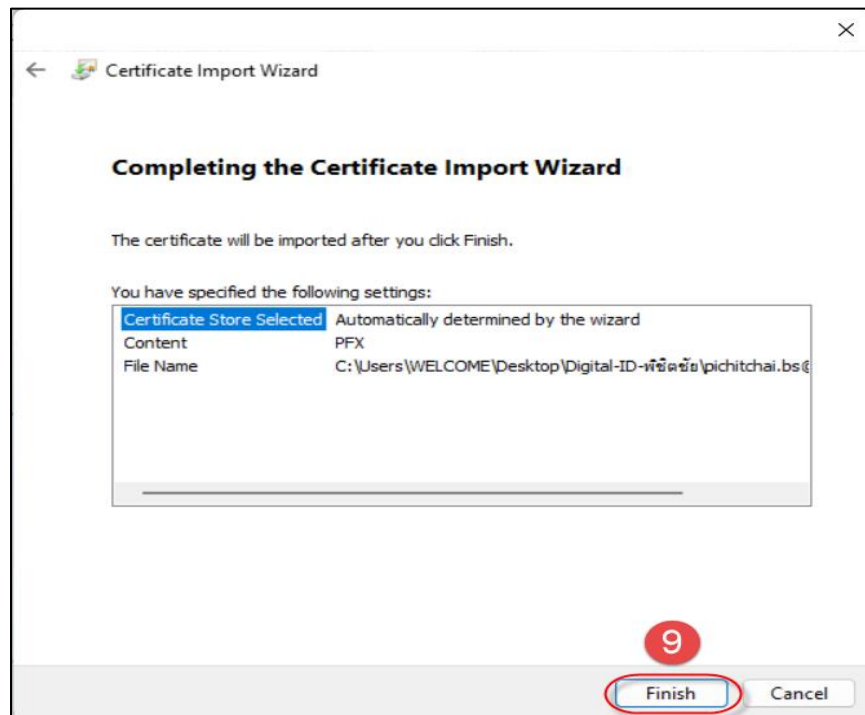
Certificate Import Wizard

Completing the Certificate Import Wizard

The certificate will be imported after you click Finish.

You have specified the following settings:

| | |
|---|---|
| Certificate Store Selected | Automatically determined by the wizard |
| Content | PFX |
| File Name | C:\Users\WELCOME\Desktop\Digital-ID-พิชิตชัย\pichitchai.bs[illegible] |

9

Finish

Cancel